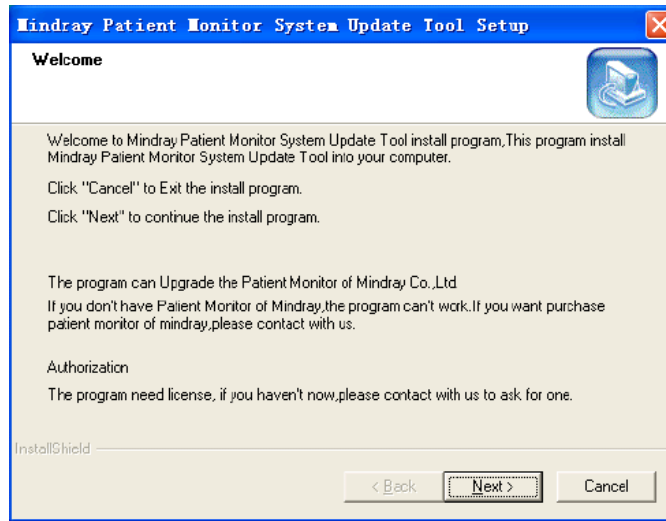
Mindray Patient Monitor System Update Tool Setup

Welcome

Welcome to Mindray Patient Monitor System Update Tool install program,This program install Mindray Patient Monitor System Update Tool into your computer.

Click "Cancel" to Exit the install program.

Click "Next" to continue the install program.

The program can Upgrade the Patient Monitor of Mindray Co.,Ltd.

If you don't have Patient Moritor of Mindray,the program can't work.If you want purchase patient monitor of mindray,please contact with us.

Authorization

The program need license, if you haven't now,please contact with us to ask for one.

InstallShield

< Back

Next >

Cancel